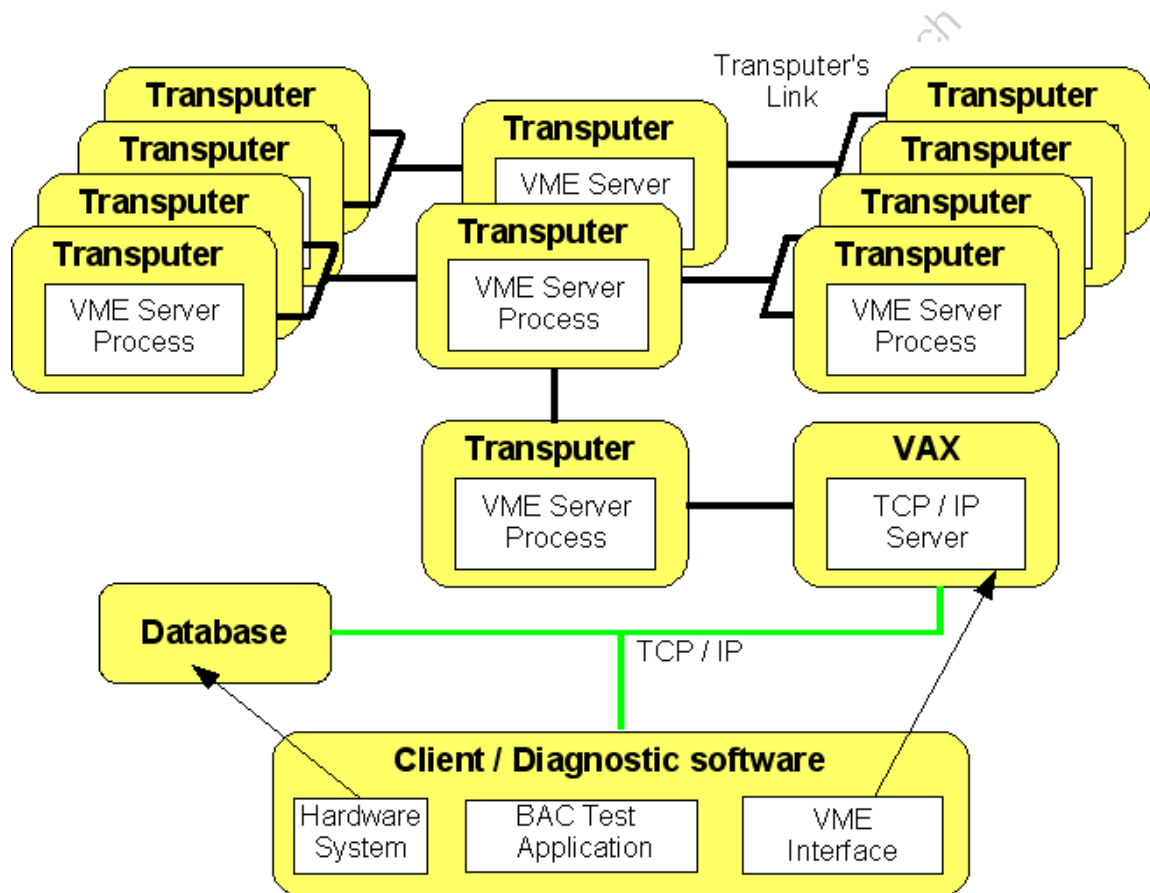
Transputer's Link

Transputer
Transputer
Transputer
Transputer
VME Server Process

Transputer
VME Server

Transputer
VME Server Process

Transputer
Transputer
Transputer
Transputer
VME Server Process

Transputer
VME Server Process

VAX
TCP / IP Server

Database

TCP / IP

Client / Diagnostic software
Hardware System
BAC Test Application
VME Interface